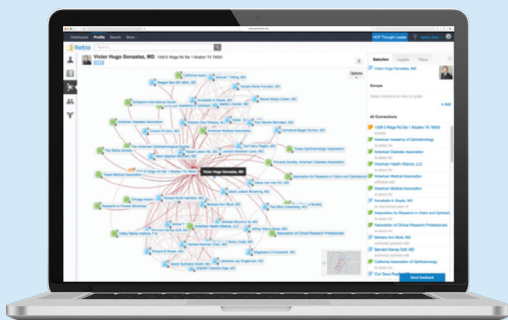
Reltio

Dashboard Profile Search More

Victor Hugo Gonzalez, MD 1325 E Ridge Rd Ste 1 Mcallen TX 78503

Options

Victor Hugo Gonzalez, MD

Selection Insights Filters

Victor Hugo Gonzalez, MD

Groups

+ Add

All Connections

1325 E Ridge Rd Ste 1 Mcallen TX 78503

American Academy of Ophthalmology

American Diabetes Association

American Health Alliance, LLC

American Medical Association

Association for Research in Vision and Ophthalmology

Association of Clinical Research Professionals

California Association of Ophthalmology

Send feedback